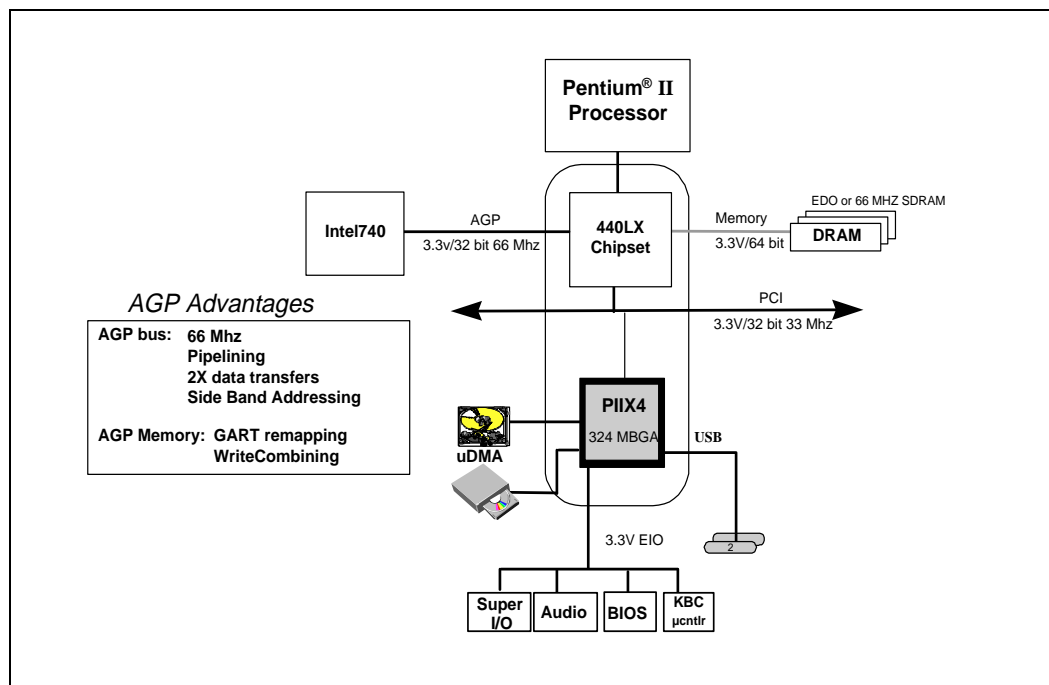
Pentium® II Processor

Intel740

AGP

3.3v/32 bit 66 Mhz

440LX Chipset

Memory

3.3V/64 bit

EDO or 66 MHZ SDRAM

DRAM

AGP Advantages

AGP bus: 66 Mhz
Pipelining
2X data transfers
Side Band Addressing

AGP Memory: GART remapping
WriteCombining

PCI

3.3V/32 bit 33 Mhz

PIIX4

324 MBGA

USB

uDMA

2

3.3V EIO

Super I/O

Audio

BIOS

KBC
µcntlr